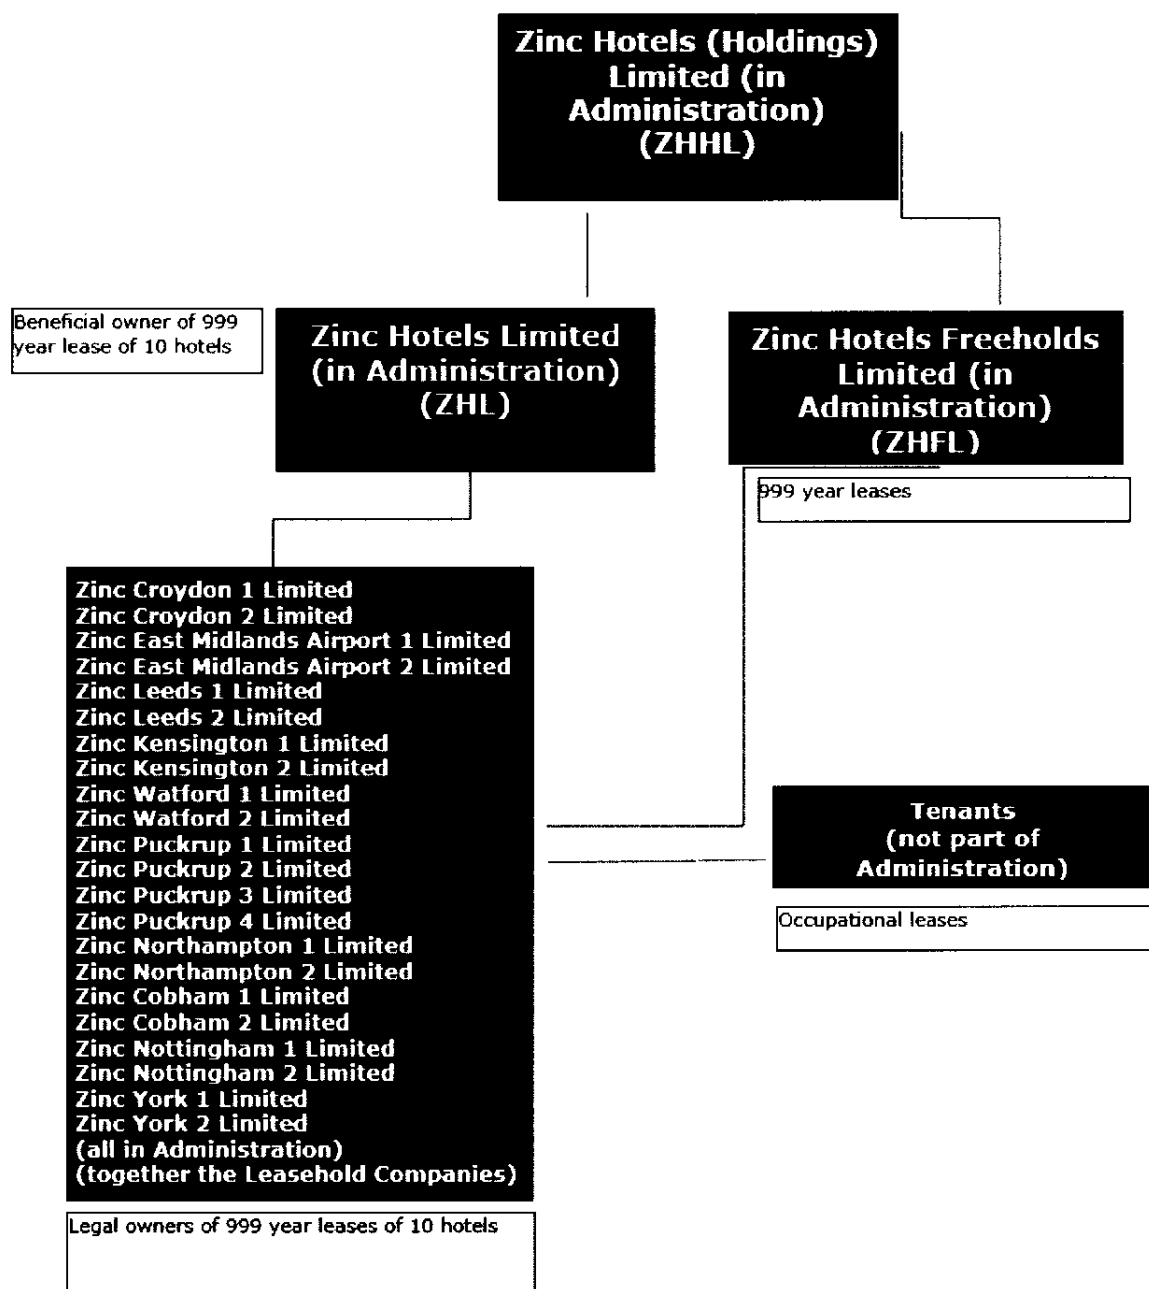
Zinc Hotels (Holdings) Limited (in Administration) (ZHHL)

Beneficial owner of 999 year lease of 10 hotels

Zinc Hotels Limited (in Administration) (ZHL)

Zinc Hotels Freeholds Limited (in Administration) (ZHFL)

999 year leases

Zinc Croydon 1 Limited
Zinc Croydon 2 Limited
Zinc East Midlands Airport 1 Limited
Zinc East Midlands Airport 2 Limited
Zinc Leeds 1 Limited
Zinc Leeds 2 Limited
Zinc Kensington 1 Limited
Zinc Kensington 2 Limited
Zinc Watford 1 Limited
Zinc Watford 2 Limited
Zinc Puckrup 1 Limited
Zinc Puckrup 2 Limited
Zinc Puckrup 3 Limited
Zinc Puckrup 4 Limited
Zinc Northampton 1 Limited
Zinc Northampton 2 Limited
Zinc Cobham 1 Limited
Zinc Cobham 2 Limited
Zinc Nottingham 1 Limited
Zinc Nottingham 2 Limited
Zinc York 1 Limited
Zinc York 2 Limited
(all in Administration)
(together the Leasehold Companies)

Tenants (not part of Administration)

Occupational leases

Legal owners of 999 year leases of 10 hotels